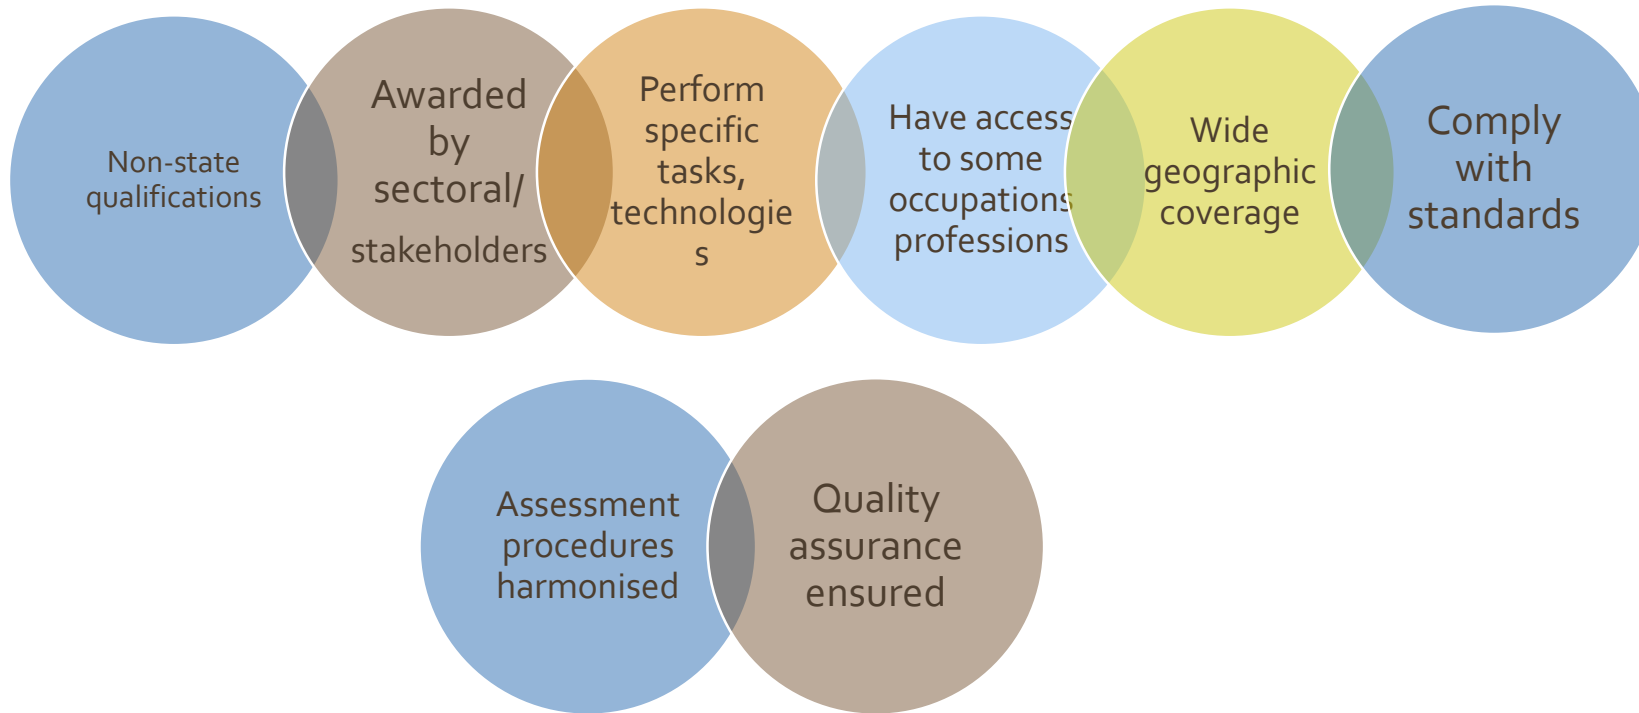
Non-state qualifications

Awarded by sectoral/ stakeholders

Perform specific tasks, technologie s

Have access to some occupations professions

Wide geographic coverage

Comply with standards

Assessment procedures harmonised

Quality assurance ensured